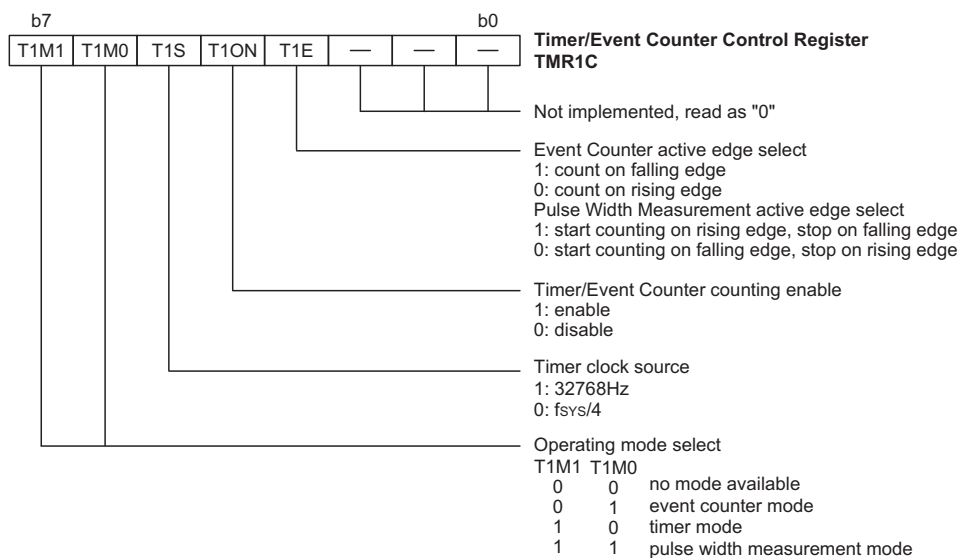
b7 b0

| T1M1 | T1M0 | T1S | T1ON | T1E | — | — | — |
|---|---|---|---|---|---|---|---|

**Timer/Event Counter Control Register TMR1C**

Not implemented, read as "0"

Event Counter active edge select
1: count on falling edge
0: count on rising edge
Pulse Width Measurement active edge select
1: start counting on rising edge, stop on falling edge
0: start counting on falling edge, stop on rising edge

Timer/Event Counter counting enable
1: enable
0: disable

Timer clock source
1: 32768Hz
0: $f_{SYS}/4$

Operating mode select
T1M1 T1M0
0 0 no mode available
0 1 event counter mode
1 0 timer mode
1 1 pulse width measurement mode